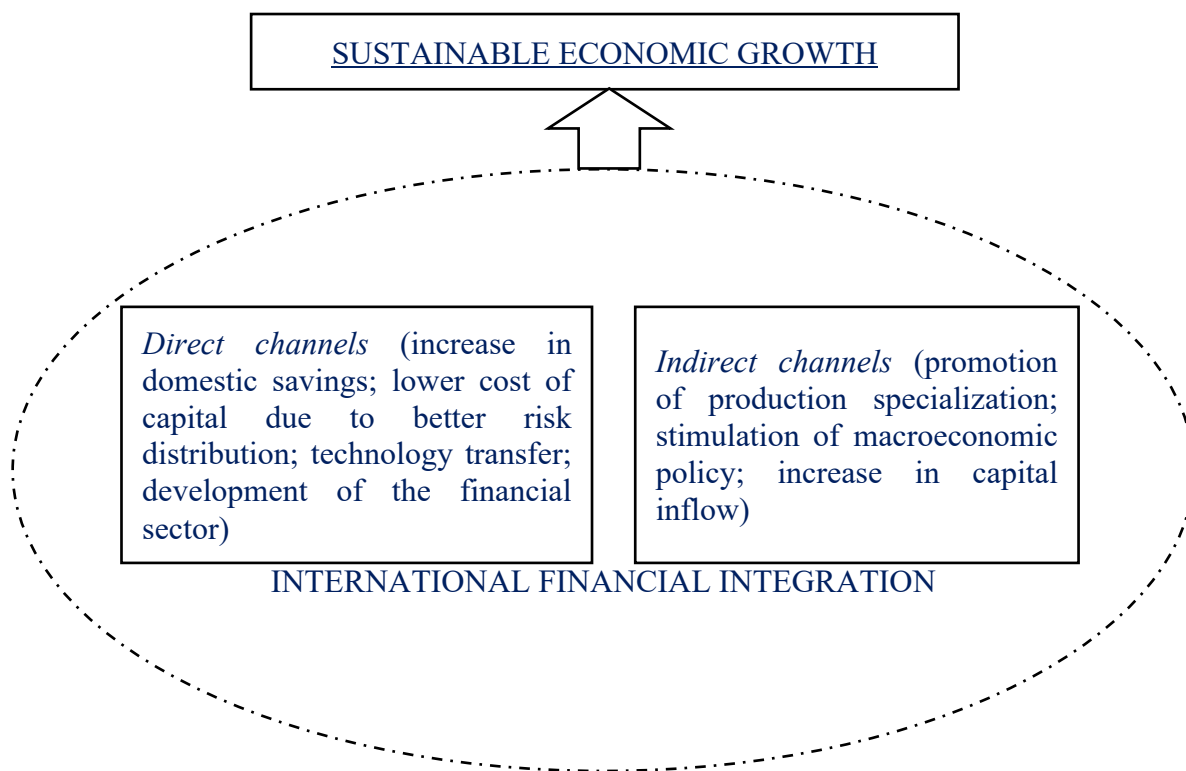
SUSTAINABLE ECONOMIC GROWTH

*Direct channels* (increase in domestic savings; lower cost of capital due to better risk distribution; technology transfer; development of the financial sector)

*Indirect channels* (promotion of production specialization; stimulation of macroeconomic policy; increase in capital inflow)

INTERNATIONAL FINANCIAL INTEGRATION